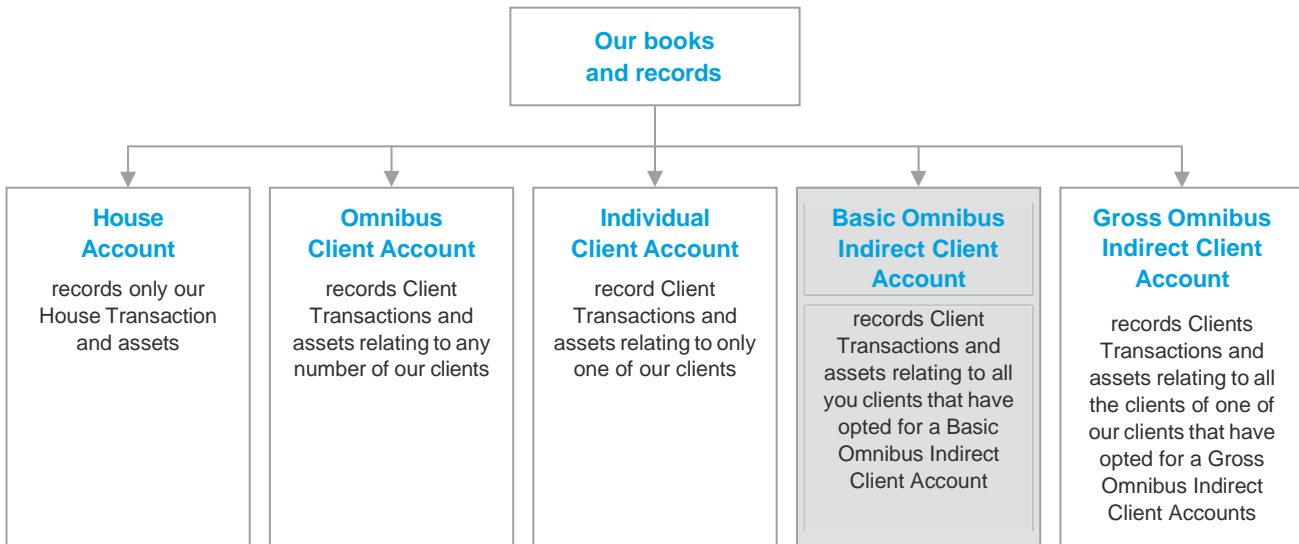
Our books and records

House Account

records only our House Transaction and assets

Omnibus Client Account

records Client Transactions and assets relating to any number of our clients

Individual Client Account

record Client Transactions and assets relating to only one of our clients

Basic Omnibus Indirect Client Account

records Client Transactions and assets relating to all you clients that have opted for a Basic Omnibus Indirect Client Account

Gross Omnibus Indirect Client Account

records Clients Transactions and assets relating to all the clients of one of our clients that have opted for a Gross Omnibus Indirect Client Accounts